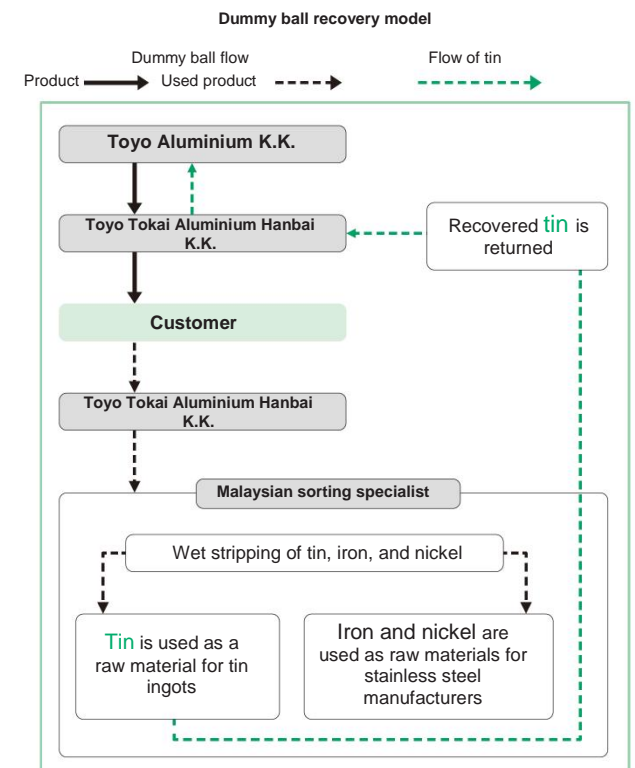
Dummy ball recovery model

Dummy ball flow

Product

Used product

Flow of tin

Toyo Aluminium K.K.

Toyo Tokai Aluminium Hanbai K.K.

Recovered tin is returned

Customer

Toyo Tokai Aluminium Hanbai K.K.

Malaysian sorting specialist

Wet stripping of tin, iron, and nickel

Tin is used as a raw material for tin ingots

Iron and nickel are used as raw materials for stainless steel manufacturers